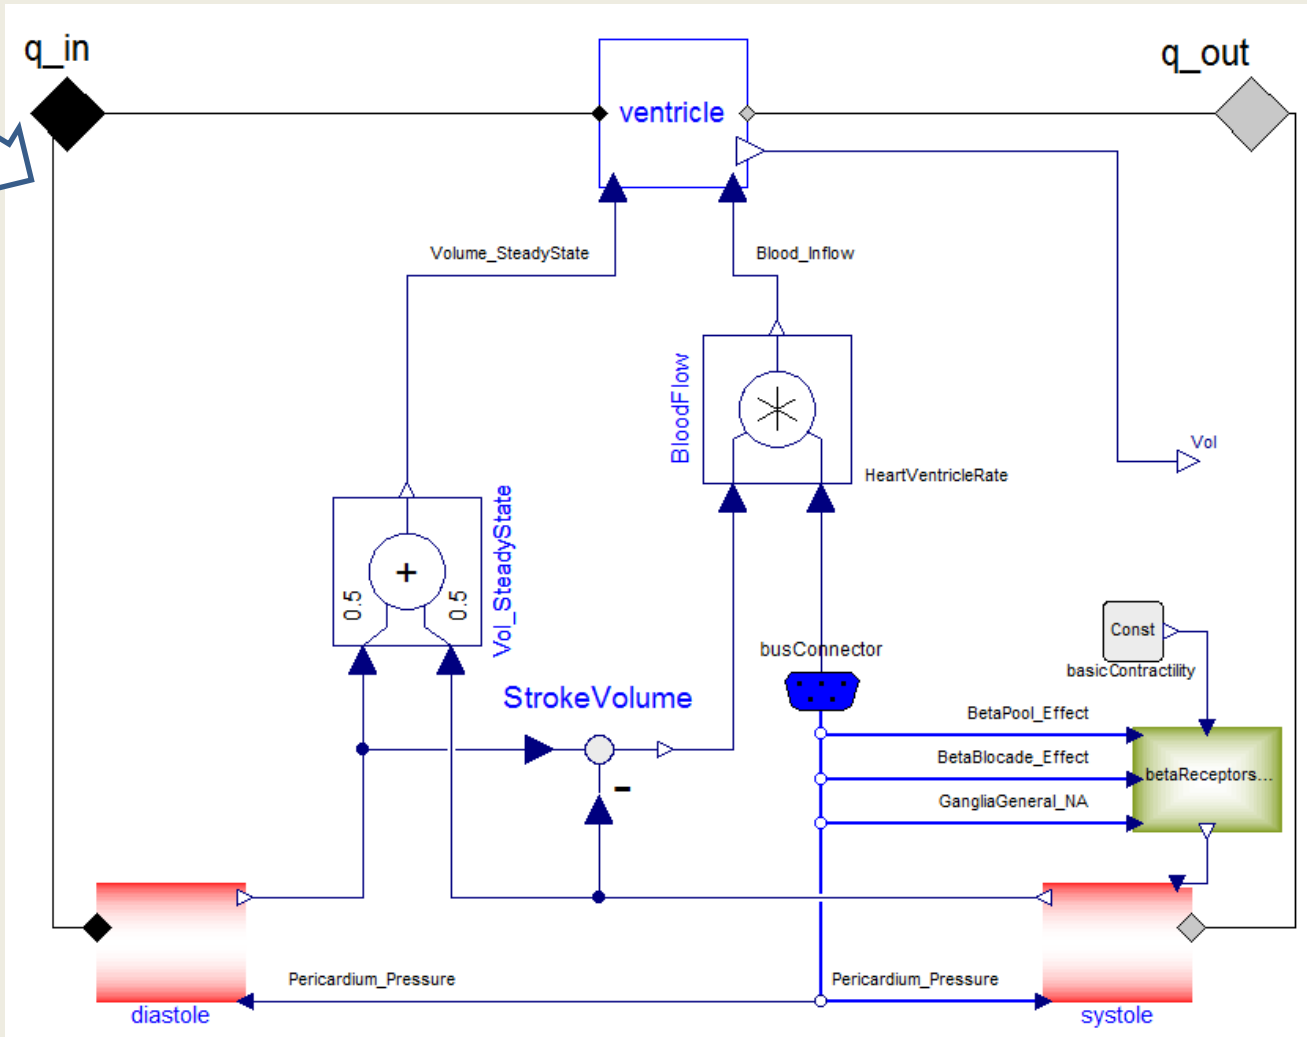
q_in
q_out
ventricle
Volume_SteadyState
Blood_Inflow
BloodFlow
HeartVentricleRate
Vol
Vol_SteadyState
+
0.5
0.5
StrokeVolume
-
busConnector
Const
basicContractility
BetaPool_Effect
BetaBlocade_Effect
GangliaGeneral_NA
betaReceptors...
Pericardium_Pressure
Pericardium_Pressure
diastole
systole